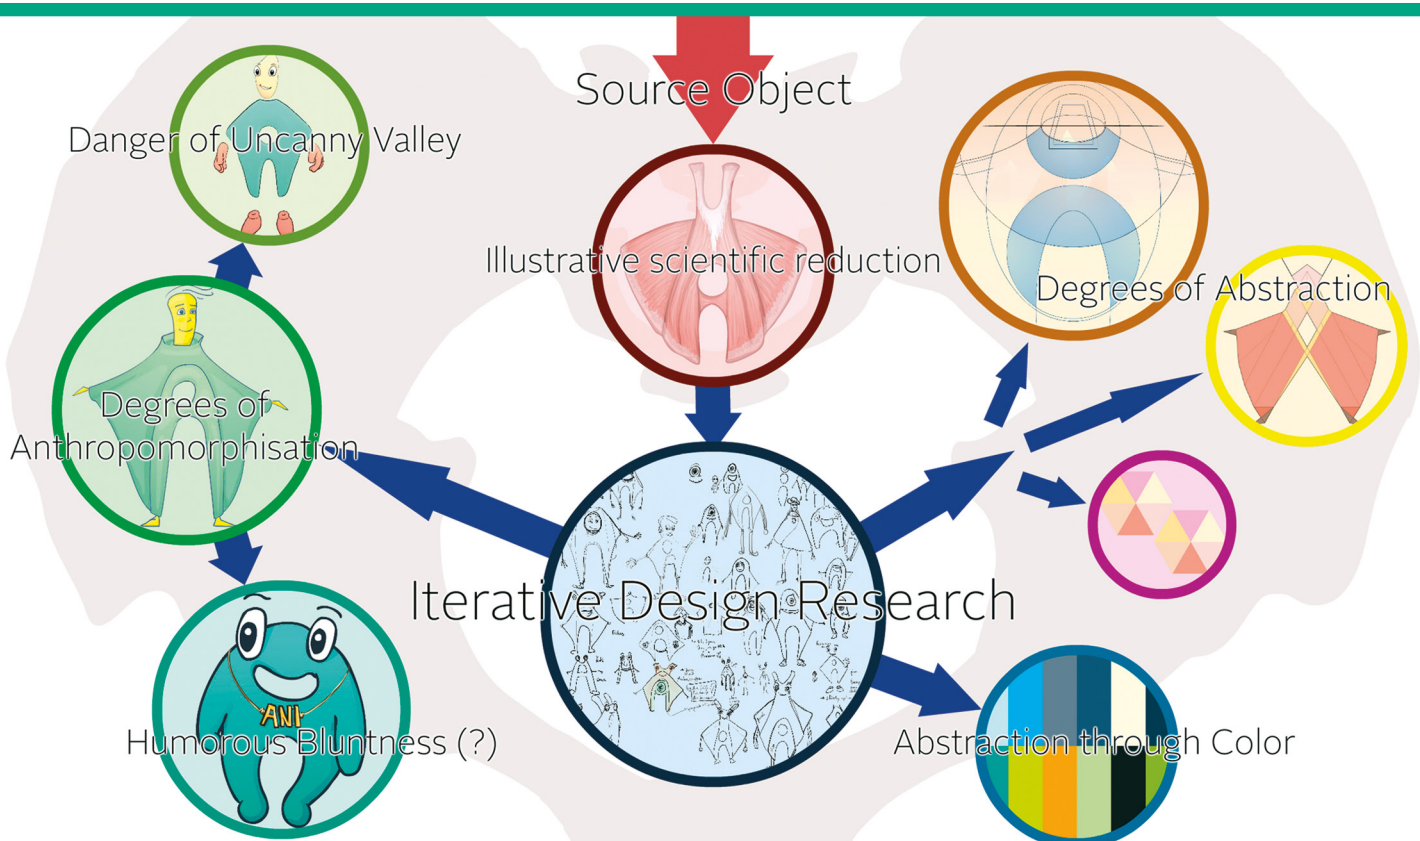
Source Object

Danger of Uncanny Valley

Illustrative scientific reduction

Degrees of Abstraction

Degrees of Anthropomorphisation

Iterative Design Research

ANI

Humorous Bluntness (?)

Abstraction through Color